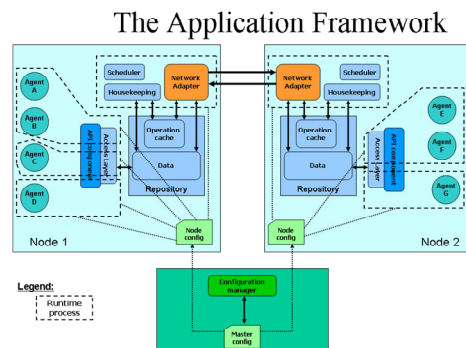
The Application Framework

Scheduler

Housekeeping

Network Adapter

Agent A

Agent B

Agent C

Agent D

API component

Access Layer

Operation cache

Data

Repository

Node config

Node 1

Network Adapter

Scheduler

Housekeeping

Operation cache

Data

Repository

Access Layer

API component

Agent E

Agent F

Agent G

Node config

Node 2

Legend:

Runtime process

Configuration manager

Master config